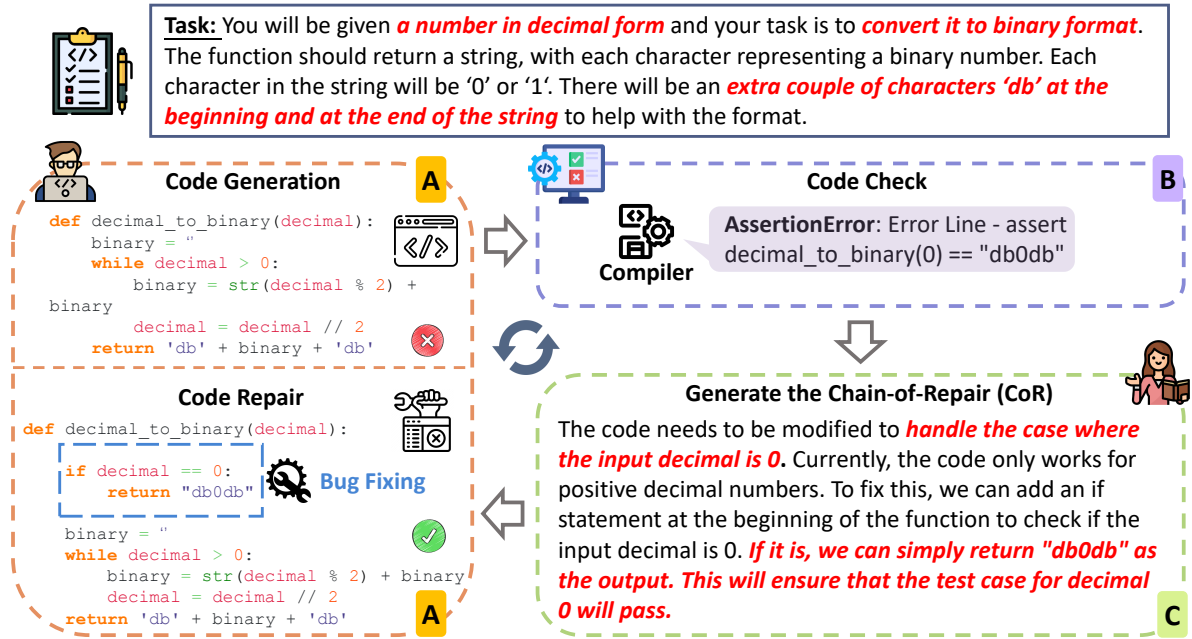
**Task:** You will be given *a number in decimal form* and your task is to *convert it to binary format*. The function should return a string, with each character representing a binary number. Each character in the string will be '0' or '1'. There will be an *extra couple of characters 'db' at the beginning and at the end of the string* to help with the format.

Code Generation

A

```
def decimal_to_binary(decimal):
    binary = "
    while decimal > 0:
        binary = str(decimal % 2) + 
binary
        decimal = decimal // 2
    return 'db' + binary + 'db'
```

Code Check

B

**AssertionError**: Error Line - assert decimal_to_binary(0) == "db0db"

Compiler

Generate the Chain-of-Repair (CoR)

The code needs to be modified to *handle the case where the input decimal is 0.* Currently, the code only works for positive decimal numbers. To fix this, we can add an if statement at the beginning of the function to check if the input decimal is 0. *If it is, we can simply return "db0db" as the output. This will ensure that the test case for decimal 0 will pass.*

C

Code Repair

```
def decimal_to_binary(decimal):
    if decimal == 0:
        return "db0db"
    binary = "
    while decimal > 0:
        binary = str(decimal % 2) + binary
        decimal = decimal // 2
    return 'db' + binary + 'db'
```

Bug Fixing

A